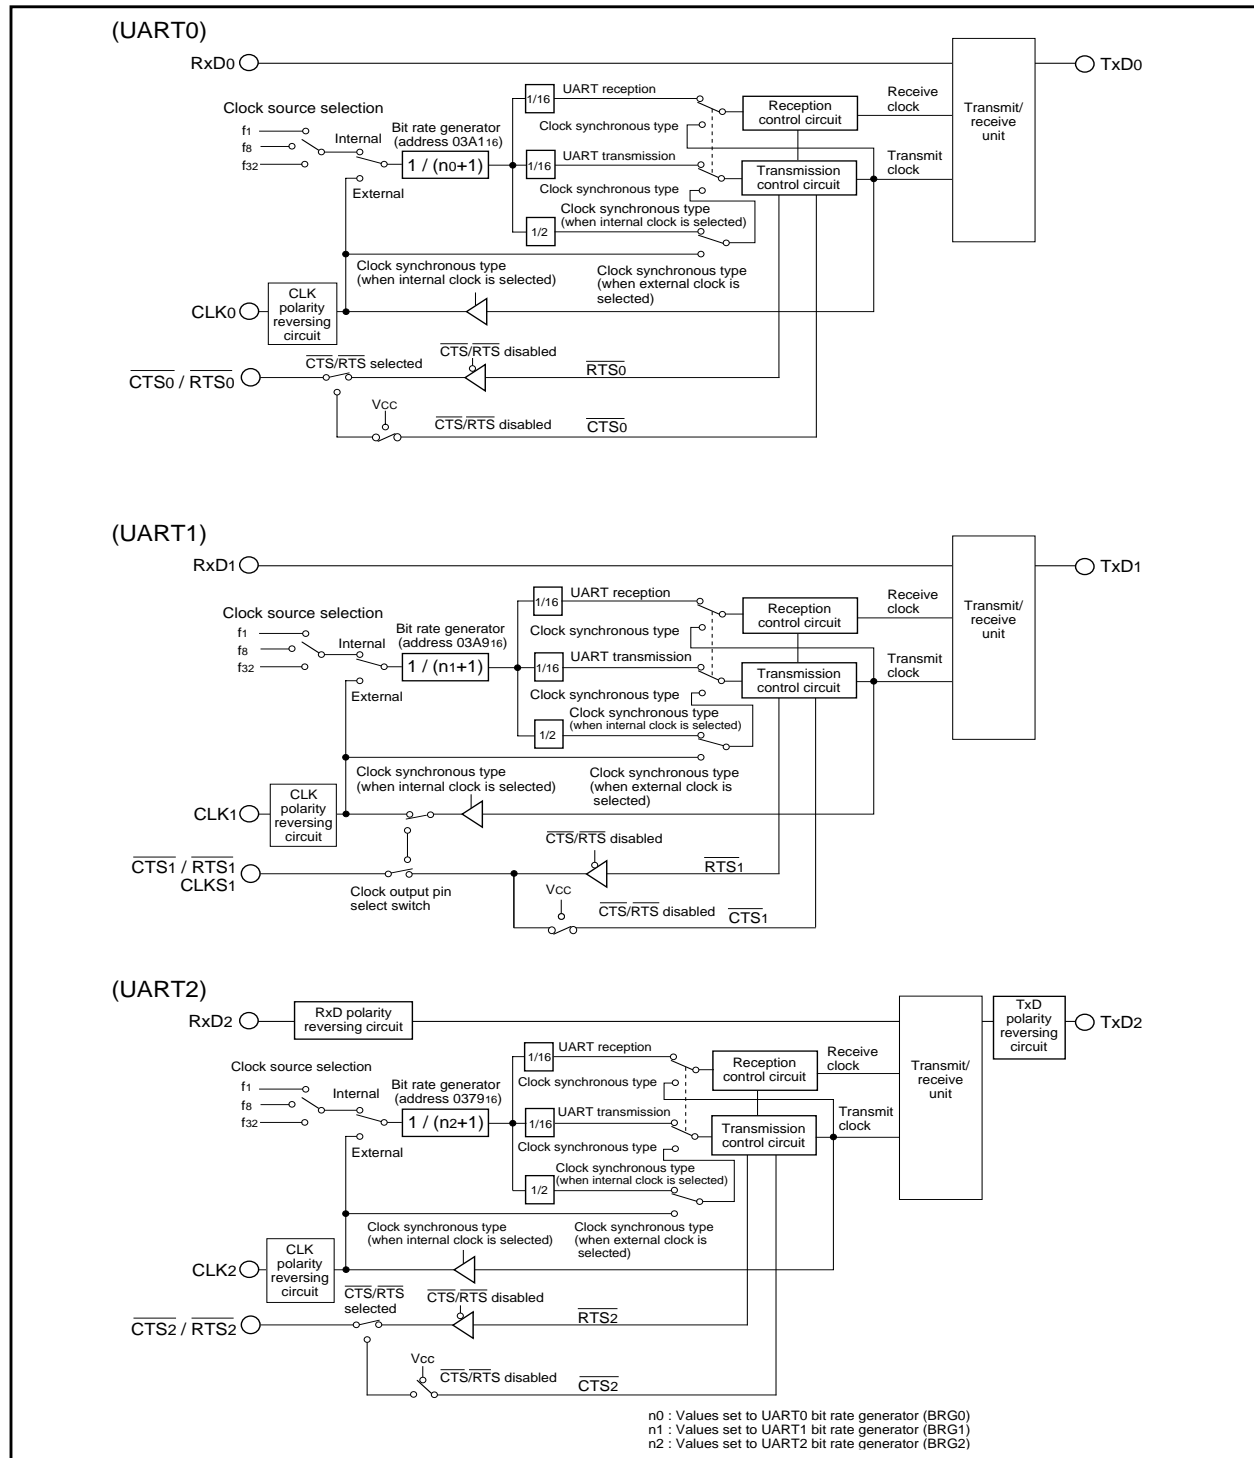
(UART0)

RxD0

TxD0

Clock source selection

f1
f8
f32

Internal

Bit rate generator (address 03A1$_{16}$)

1 / (n0+1)

External

1/16

UART reception

Clock synchronous type

1/16

UART transmission

Clock synchronous type

Clock synchronous type (when internal clock is selected)

1/2

Reception control circuit

Transmission control circuit

Receive clock

Transmit clock

Transmit/ receive unit

Clock synchronous type (when internal clock is selected)

Clock synchronous type (when external clock is selected)

CLK0

CLK polarity reversing circuit

$\overline{CTS0}$ / $\overline{RTS0}$

$\overline{CTS}$/$\overline{RTS}$ selected

$\overline{CTS}$/$\overline{RTS}$ disabled

$\overline{RTS0}$

Vcc

$\overline{CTS}$/$\overline{RTS}$ disabled

$\overline{CTS0}$

(UART1)

RxD1

TxD1

Clock source selection

f1
f8
f32

Internal

Bit rate generator (address 03A9$_{16}$)

1 / (n1+1)

External

1/16

UART reception

Clock synchronous type

1/16

UART transmission

Clock synchronous type

Clock synchronous type (when internal clock is selected)

1/2

Reception control circuit

Transmission control circuit

Receive clock

Transmit clock

Transmit/ receive unit

Clock synchronous type (when internal clock is selected)

Clock synchronous type (when external clock is selected)

CLK1

CLK polarity reversing circuit

$\overline{CTS1}$ / $\overline{RTS1}$
CLKS1

Clock output pin select switch

$\overline{CTS}$/$\overline{RTS}$ disabled

$\overline{RTS1}$

Vcc

$\overline{CTS}$/$\overline{RTS}$ disabled

$\overline{CTS1}$

(UART2)

RxD2

RxD polarity reversing circuit

TxD polarity reversing circuit

TxD2

Clock source selection

f1
f8
f32

Internal

Bit rate generator (address 0379$_{16}$)

1 / (n2+1)

External

1/16

UART reception

Clock synchronous type

1/16

UART transmission

Clock synchronous type

Clock synchronous type (when internal clock is selected)

1/2

Reception control circuit

Transmission control circuit

Receive clock

Transmit clock

Transmit/ receive unit

Clock synchronous type (when internal clock is selected)

Clock synchronous type (when external clock is selected)

CLK2

CLK polarity reversing circuit

$\overline{CTS}$/$\overline{RTS}$ selected

$\overline{CTS}$/$\overline{RTS}$ disabled

$\overline{CTS2}$ / $\overline{RTS2}$

$\overline{RTS2}$

Vcc

$\overline{CTS}$/$\overline{RTS}$ disabled

$\overline{CTS2}$

n0 : Values set to UART0 bit rate generator (BRG0)
n1 : Values set to UART1 bit rate generator (BRG1)
n2 : Values set to UART2 bit rate generator (BRG2)